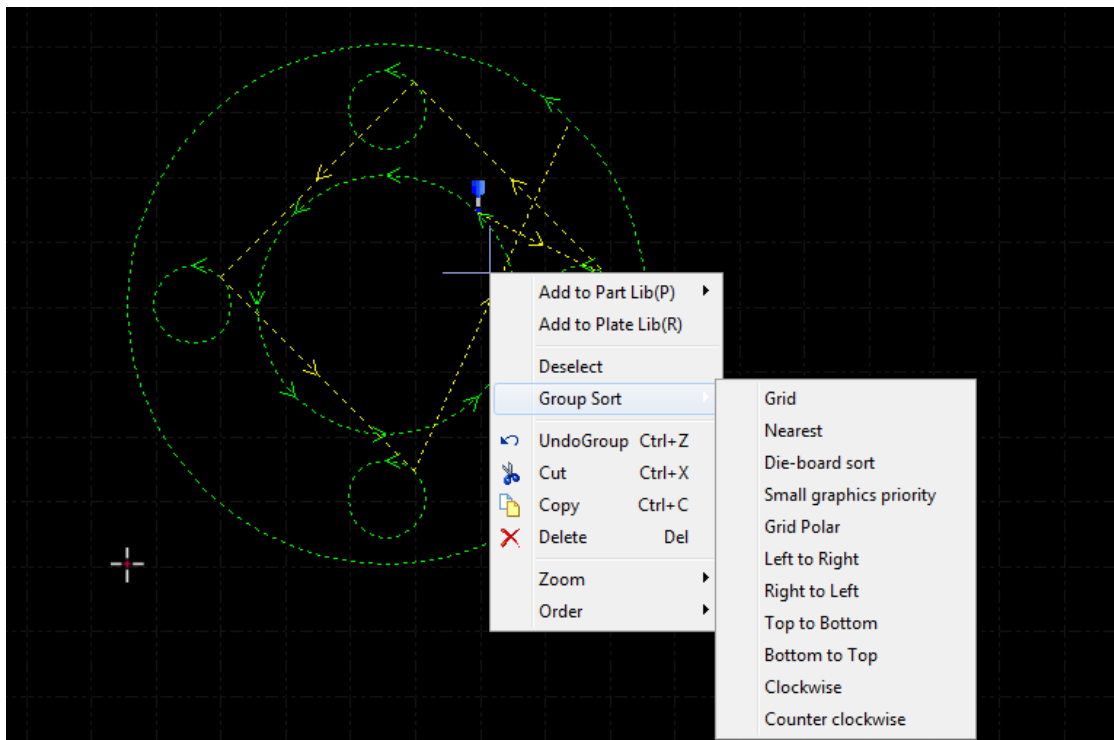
Add to Part Lib(P)
Add to Plate Lib(R)
Deselect
Group Sort
UndoGroup Ctrl+Z
Cut Ctrl+X
Copy Ctrl+C
Delete Del
Zoom
Order

Grid
Nearest
Die-board sort
Small graphics priority
Grid Polar
Left to Right
Right to Left
Top to Bottom
Bottom to Top
Clockwise
Counter clockwise